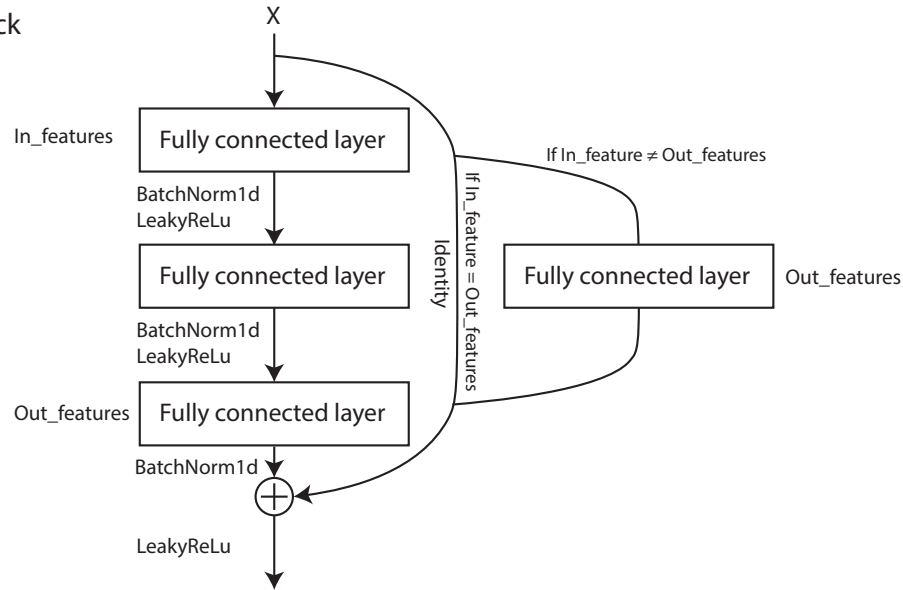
ck

X

In_features

Fully connected layer

BatchNorm1d
LeakyReLu

Fully connected layer

BatchNorm1d
LeakyReLu

Out_features

Fully connected layer

BatchNorm1d

LeakyReLu

Identity

If In_feature = Out_features

If In_feature ≠ Out_features

Fully connected layer

Out_features